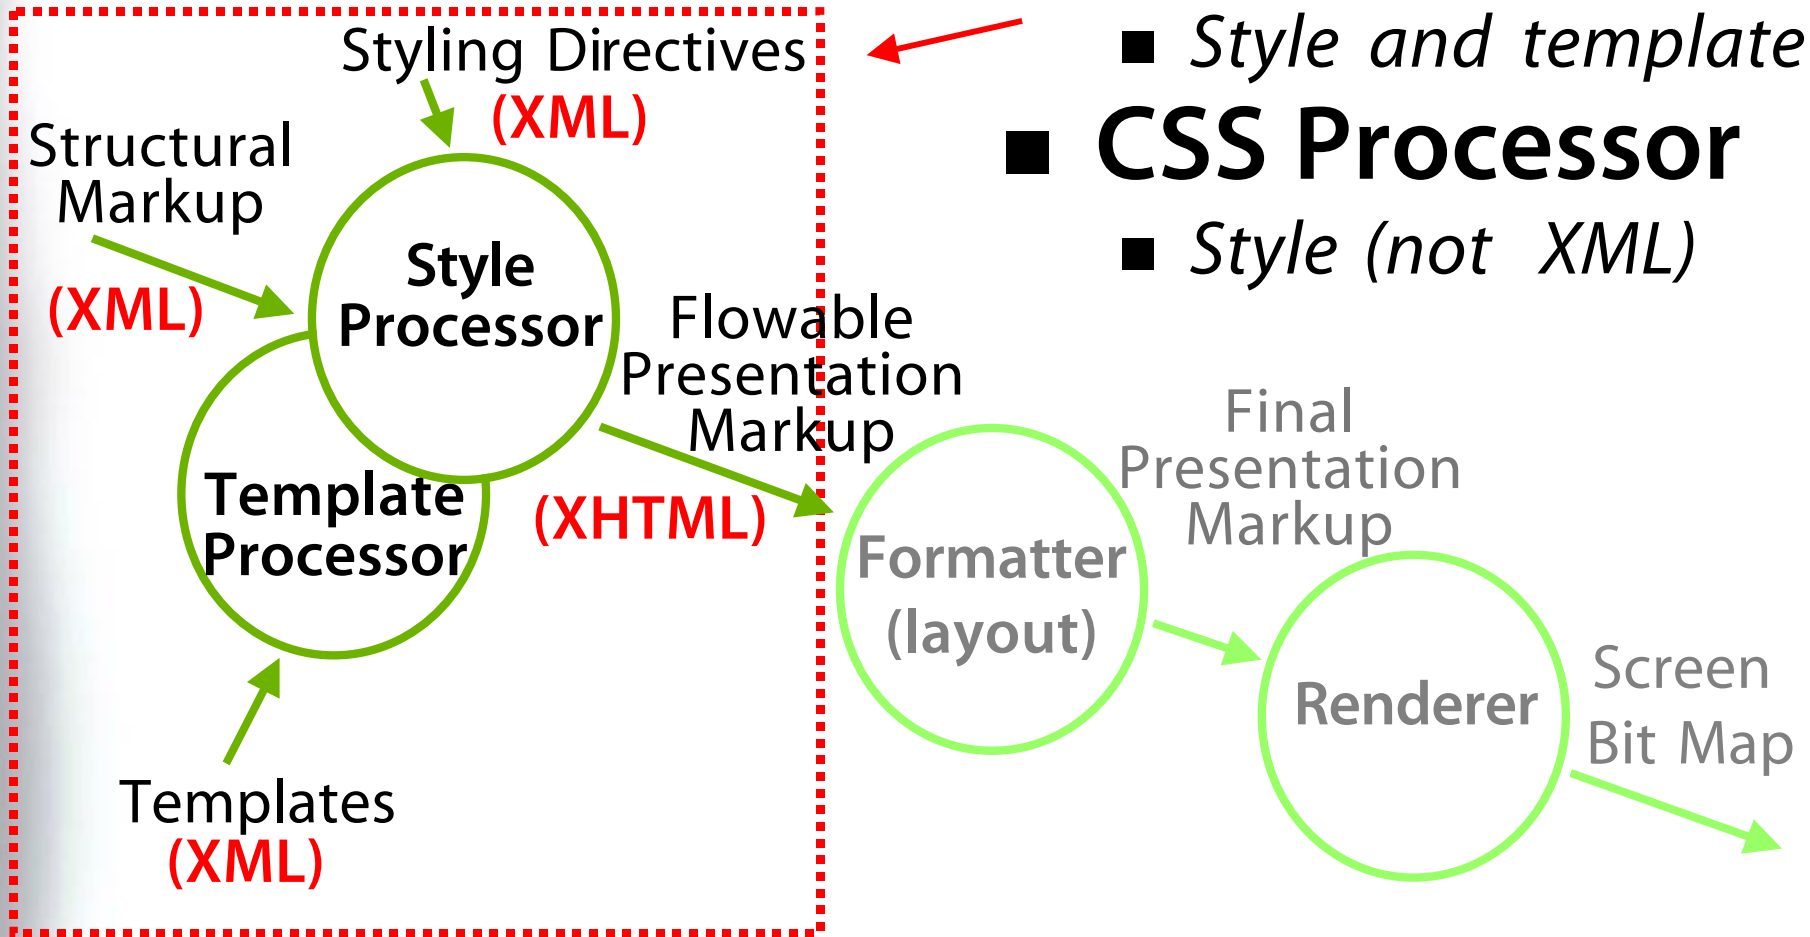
Styling Directives
(XML)

Structural Markup
(XML)

Style Processor

Template Processor

Templates
(XML)

Flowable Presentation Markup
(XHTML)

■ Style and template
■ CSS Processor
■ Style (not XML)

Final Presentation Markup

Formatter (layout)

Renderer

Screen Bit Map